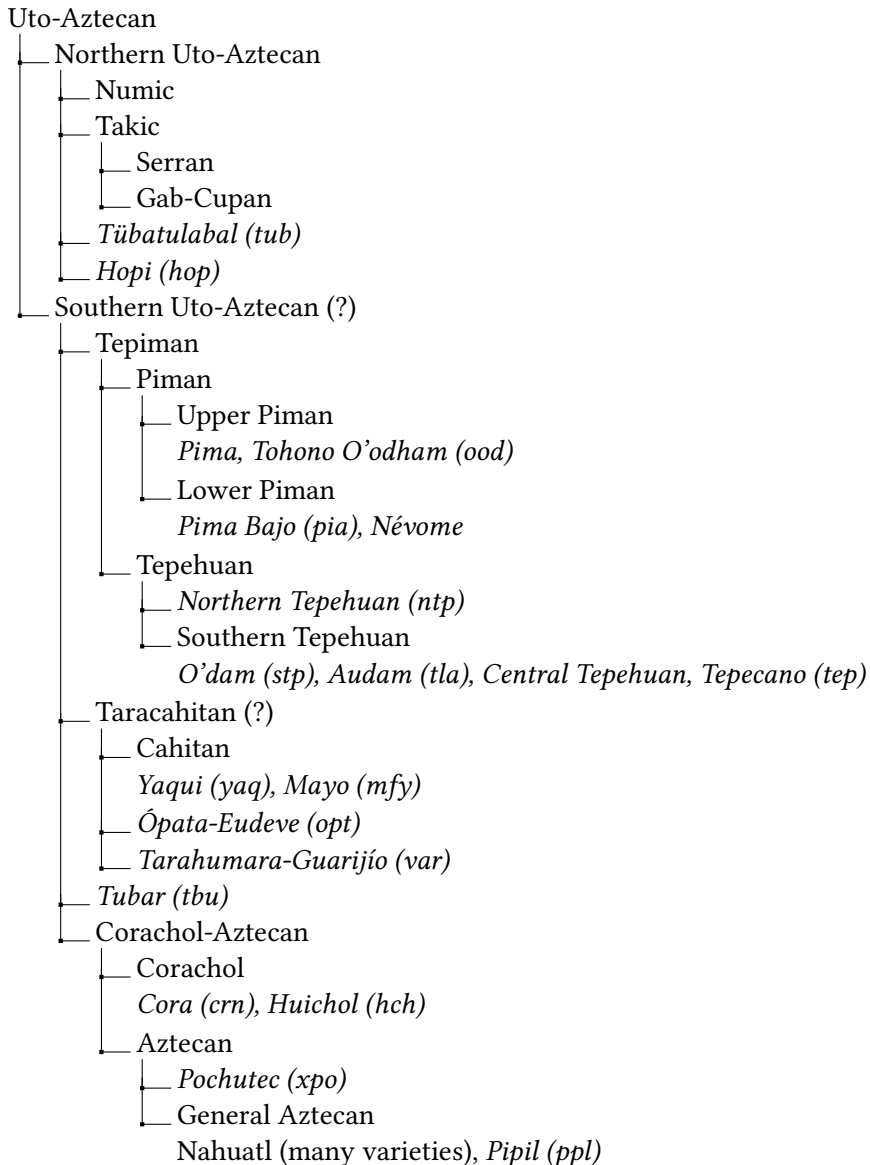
Uto-Aztecan
Northern Uto-Aztecan
Numic
Takic
Serran
Gab-Cupan
Tübatulabal (tub)
Hopi (hop)
Southern Uto-Aztecan (?)
Tepiman
Piman
Upper Piman
Pima, Tohono O'odham (ood)
Lower Piman
Pima Bajo (pia), Névome
Tepehuan
Northern Tepehuan (ntp)
Southern Tepehuan
O'dam (stp), Audam (tla), Central Tepehuan, Tepecano (tep)
Taracahitan (?)
Cahitan
Yaqui (yaq), Mayo (mfy)
Ópata-Eudeve (opt)
Tarahumara-Guarijío (var)
Tubar (tbu)
Corachol-Aztecan
Corachol
Cora (crn), Huichol (hch)
Aztecan
Pochutec (xpo)
General Aztecan
Nahuatl (many varieties), Pipil (ppl)